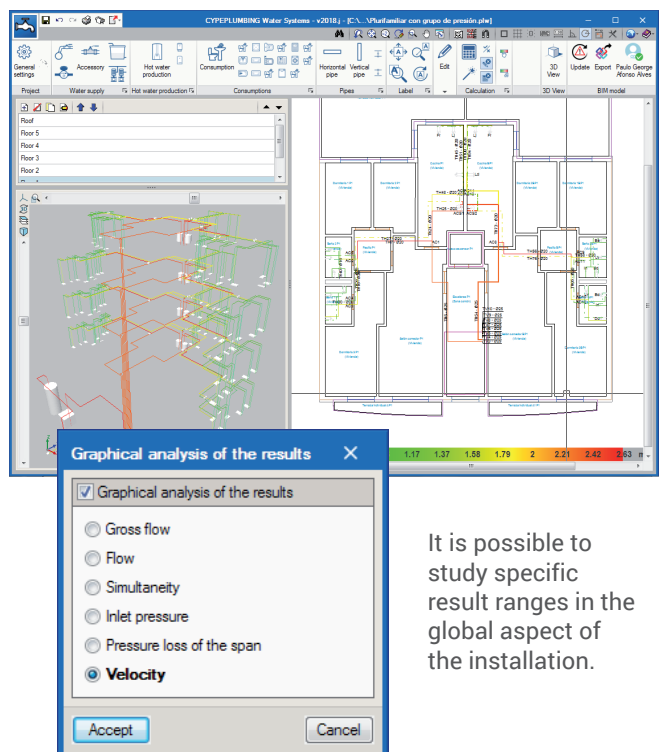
CYPEPLUMBING Water Systems - v2018.j - [C:\...\Plurifamiliar con grupo de presión.plw]

General settings
Accessory
Hot water production
Consumption
Horizontal pipe
Vertical pipe
Edit
3D View
Update
Export
Paulo George Alonso Alves
Project
Water supply
Hot water production
Consumptions
Pipes
Label
Calculation
3D View
BIM model

Roof
Floor 5
Floor 4
Floor 3
Floor 2

1.17 1.37 1.58 1.79 2 2.21 2.42 2.63

Graphical analysis of the results

Graphical analysis of the results
Gross flow
Flow
Simultaneity
Inlet pressure
Pressure loss of the span
**Velocity**

Accept
Cancel

It is possible to study specific result ranges in the global aspect of the installation.